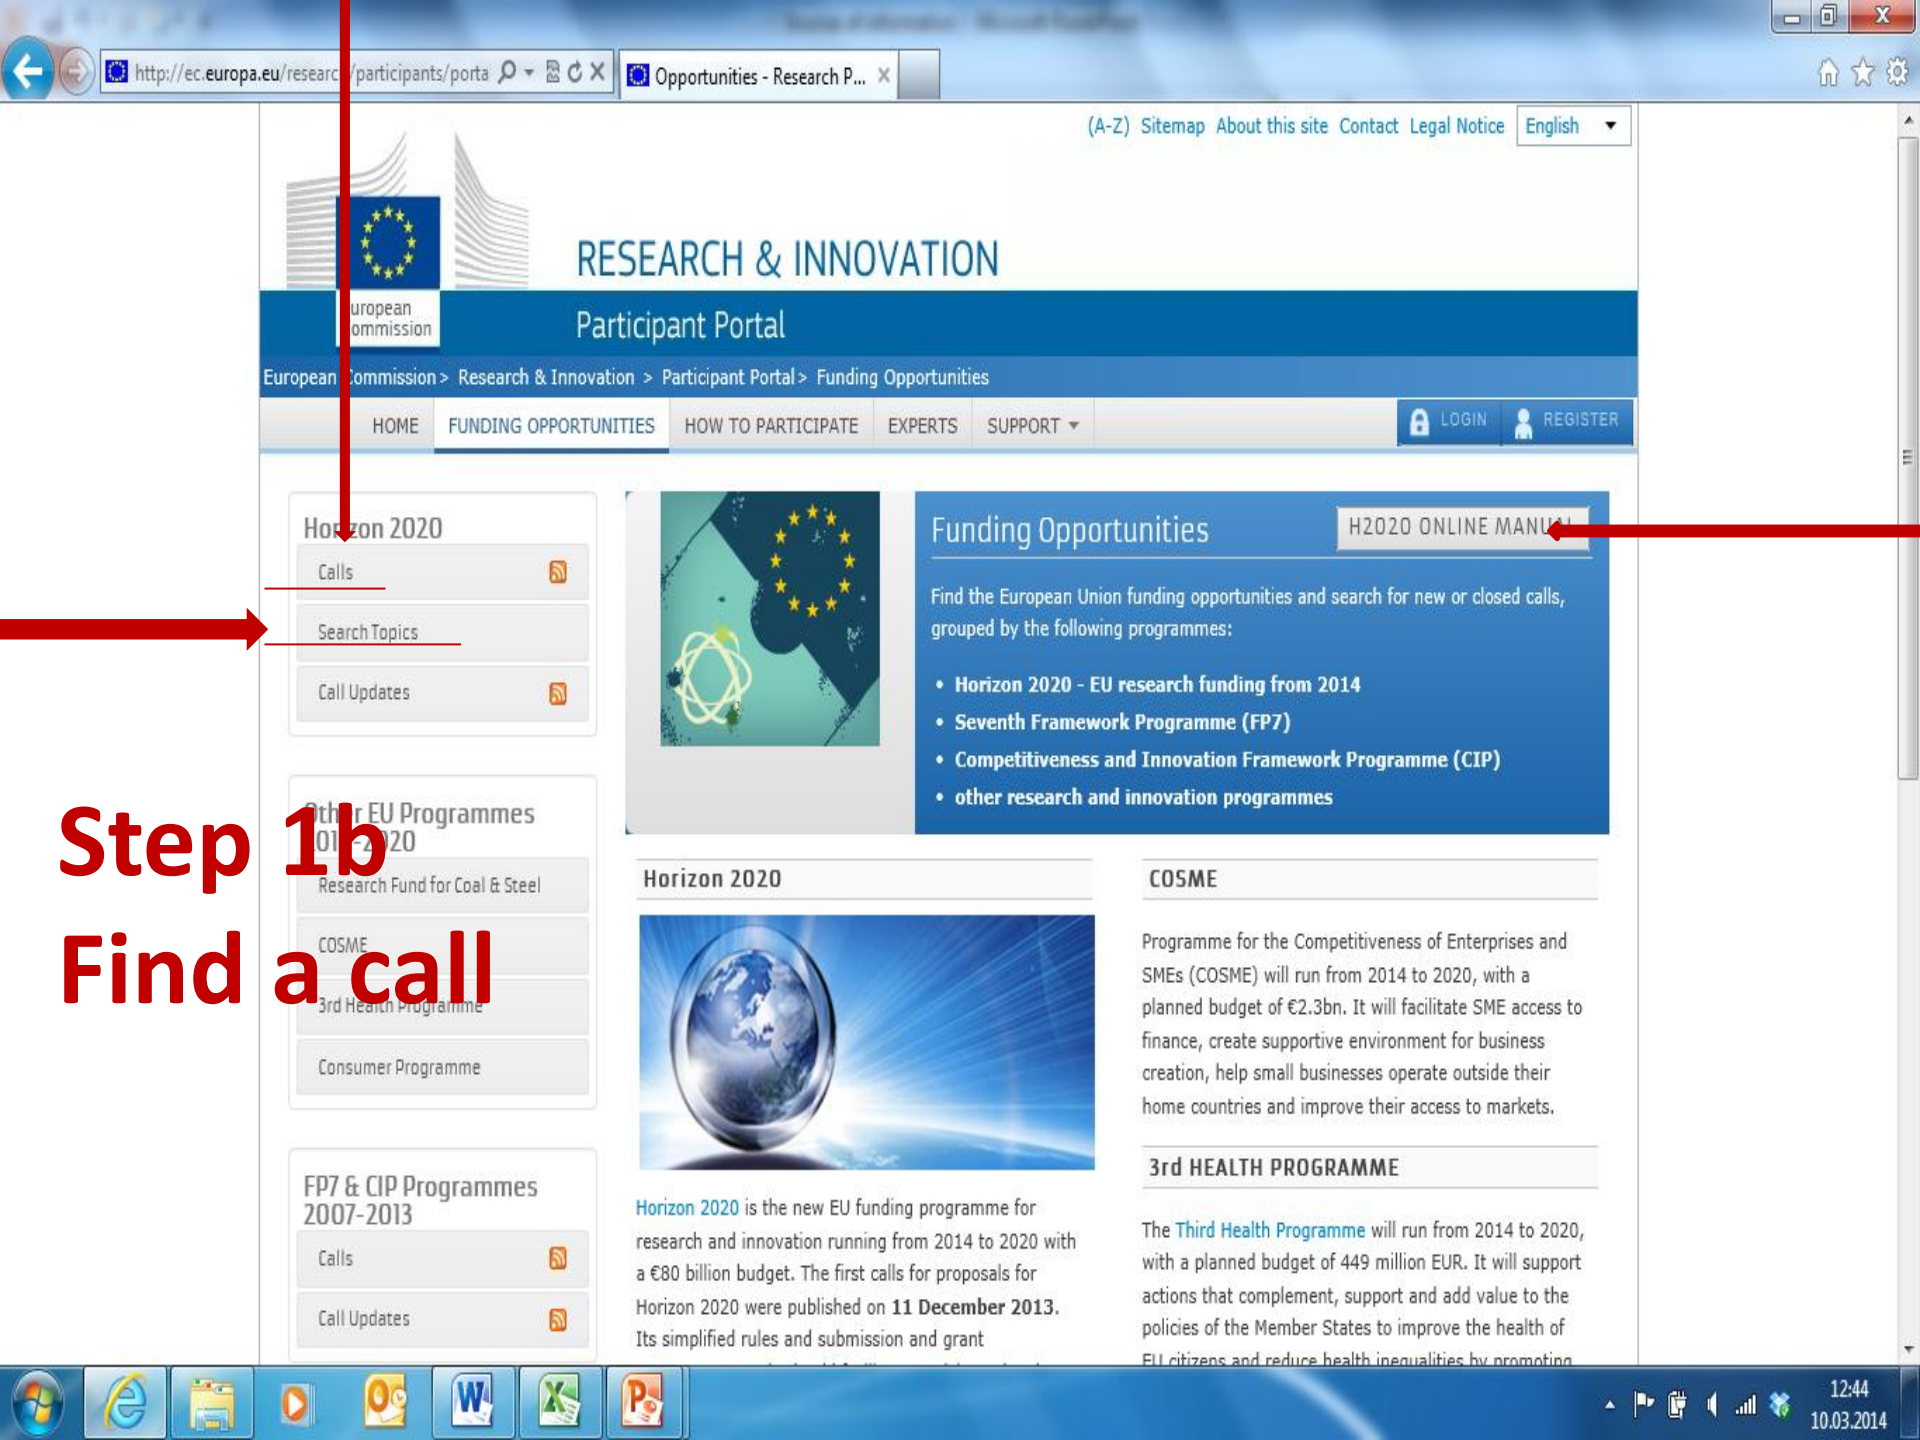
http://ec.europa.eu/researc /participants/porta

Opportunities - Research P...

(A-Z) Sitemap About this site Contact Legal Notice English

uropean ommission

RESEARCH & INNOVATION

Participant Portal

European Commission > Research & Innovation > Participant Portal > Funding Opportunities

HOME FUNDING OPPORTUNITIES HOW TO PARTICIPATE EXPERTS SUPPORT

LOGIN REGISTER

Hor zon 2020

Calls

Search Topics

Call Updates

Funding Opportunities

H2020 ONLINE MANU

Find the European Union funding opportunities and search for new or closed calls, grouped by the following programmes:

• Horizon 2020 - EU research funding from 2014
• Seventh Framework Programme (FP7)
• Competitiveness and Innovation Framework Programme (CIP)
• other research and innovation programmes

Step 1b
Find a call

th r EU Programmes
01 - 20

Research Fund for Coal & Steel

COSME

3rd Health Programme

Consumer Programme

FP7 & CIP Programmes 2007-2013

Calls

Call Updates

Horizon 2020

Horizon 2020 is the new EU funding programme for research and innovation running from 2014 to 2020 with a €80 billion budget. The first calls for proposals for Horizon 2020 were published on 11 December 2013. Its simplified rules and submission and grant

COSME

Programme for the Competitiveness of Enterprises and SMEs (COSME) will run from 2014 to 2020, with a planned budget of €2.3bn. It will facilitate SME access to finance, create supportive environment for business creation, help small businesses operate outside their home countries and improve their access to markets.

3rd HEALTH PROGRAMME

The Third Health Programme will run from 2014 to 2020, with a planned budget of 449 million EUR. It will support actions that complement, support and add value to the policies of the Member States to improve the health of EU citizens and reduce health inequalities by promoting

12:44
10.03.2014